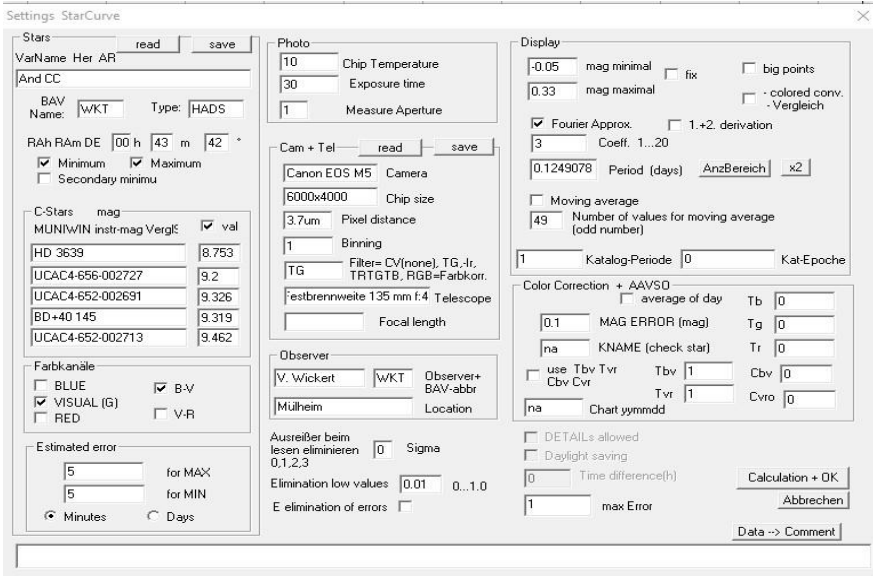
Settings StarCurve

Stars
read save
VarName Her AR
And CC
BAV Name: WKT Type: HADS
RAh RAm DE 00 h 43 m 42 °
☑ Minimum ☑ Maximum
☐ Secondary minimu

C-Stars mag
MUNIWIN instr-mag VerglS ☑ val
| | |
|---|---|
| HD 3639 | 8.753 |
| UCAC4-656-002727 | 9.2 |
| UCAC4-652-002691 | 9.326 |
| BD+40 145 | 9.319 |
| UCAC4-652-002713 | 9.462 |

Farbkanäle
☐ BLUE ☑ B-V
☑ VISUAL (G)
☐ RED ☐ V-R

Estimated error
5 for MAX
5 for MIN
◉ Minutes ○ Days

Photo
10 Chip Temperature
30 Exposure time
1 Measure Aperture

Cam + Tel read save
Canon EOS M5 Camera
6000x4000 Chip size
3.7um Pixel distance
1 Binning
TG Filter= CV(none), TG,-Ir, TRTGTB, RGB=Farbkorr.
Festbrennweite 135 mm f:4 Telescope
Focal length

Observer
V. Wickert WKT Observer+ BAV-abbr
Mülheim Location

Ausreißer beim lesen eliminieren 0,1,2,3 0 Sigma
Elimination low values 0.01 0...1.0
E elimination of errors ☐

Display
-0.05 mag minimal ☐ fix ☐ big points
0.33 mag maximal ☐ - colored conv. - Vergleich
☑ Fourier Approx. ☐ 1.+2. derivation
3 Coeff. 1...20
0.1249078 Period (days) AnzBereich x2
☐ Moving average
49 Number of values for moving average (odd number)
1 Katalog-Periode 0 Kat-Epoche

Color Correction + AAVSO
☐ average of day Tb 0
0.1 MAG ERROR (mag) Tg 0
na KNAME (check star) Tr 0
☐ use Tbv Tvr Cbv Cvr Tbv 1 Cbv 0
Tvr 1 Cvro 0
na Chart yymmdd

☐ DETAILs allowed
☐ Daylight saving
0 Time difference(h)
Calculation + OK
Abbrechen
1 max Error
Data --> Comment